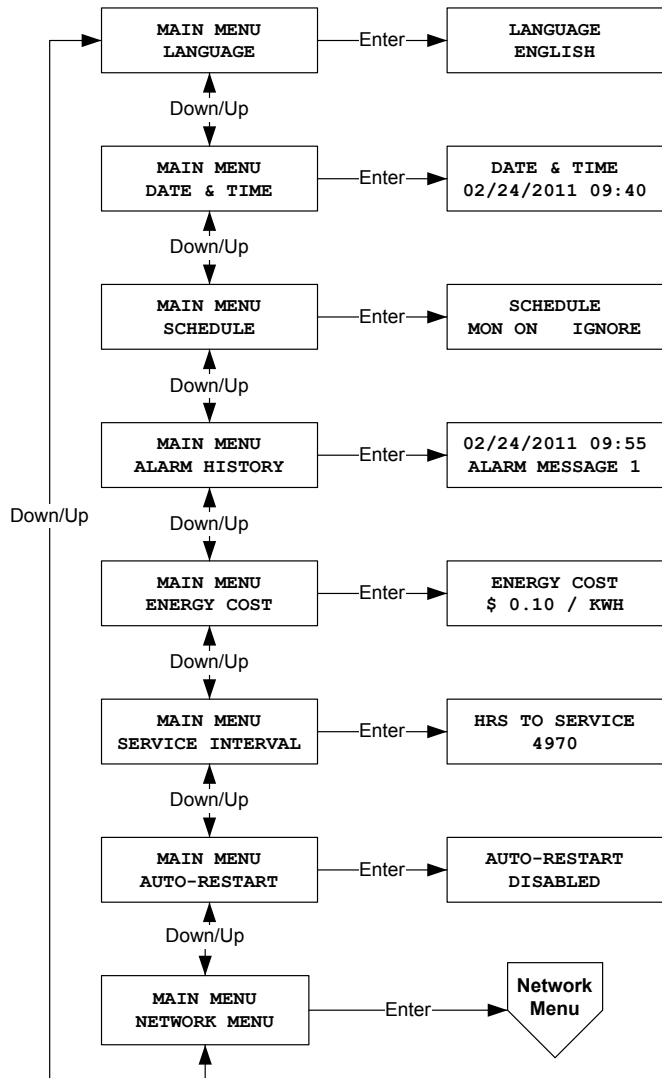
MAIN MENU
LANGUAGE

Enter

LANGUAGE
ENGLISH

Down/Up

MAIN MENU
DATE & TIME

Enter

DATE & TIME
02/24/2011 09:40

Down/Up

MAIN MENU
SCHEDULE

Enter

SCHEDULE
MON ON IGNORE

Down/Up

MAIN MENU
ALARM HISTORY

Enter

02/24/2011 09:55
ALARM MESSAGE 1

Down/Up

Down/Up

MAIN MENU
ENERGY COST

Enter

ENERGY COST
$ 0.10 / KWH

Down/Up

MAIN MENU
SERVICE INTERVAL

Enter

HRS TO SERVICE
4970

Down/Up

MAIN MENU
AUTO-RESTART

Enter

AUTO-RESTART
DISABLED

Down/Up

MAIN MENU
NETWORK MENU

Enter

Network
Menu